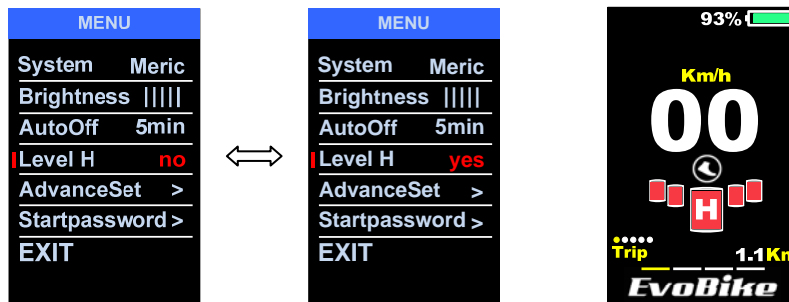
MENU

System Meric
Brightness |||||
AutoOff 5min
Level H no
AdvanceSet >
Startpassword >
EXIT

MENU

System Meric
Brightness |||||
AutoOff 5min
Level H yes
AdvanceSet >
Startpassword >
EXIT

93%

Km/h
00

H

Trip
1.1Km

EvoBike